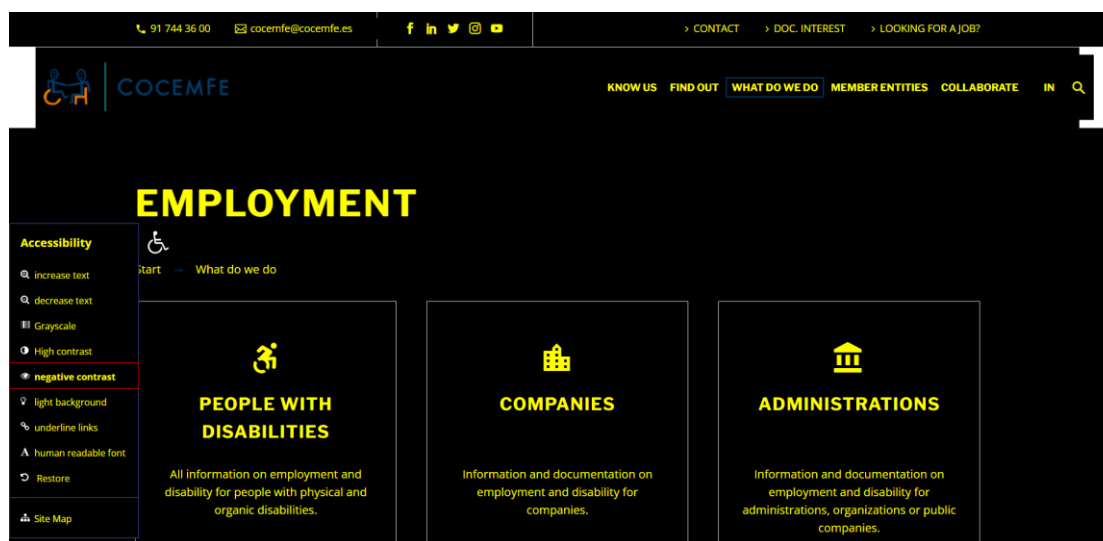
91 744 36 00 cocemfe@cocemfe.es

› CONTACT › DOC. INTEREST › LOOKING FOR A JOB?

COCEMFE

KNOW US FIND OUT WHAT DO WE DO MEMBER ENTITIES COLLABORATE IN

EMPLOYMENT

Accessibility

increase text

decrease text

Grayscale

High contrast

negative contrast

light background

underline links

human readable font

Restore

Site Map

Start → What do we do

PEOPLE WITH DISABILITIES

All information on employment and disability for people with physical and organic disabilities.

COMPANIES

Information and documentation on employment and disability for companies.

ADMINISTRATIONS

Information and documentation on employment and disability for administrations, organizations or public companies.